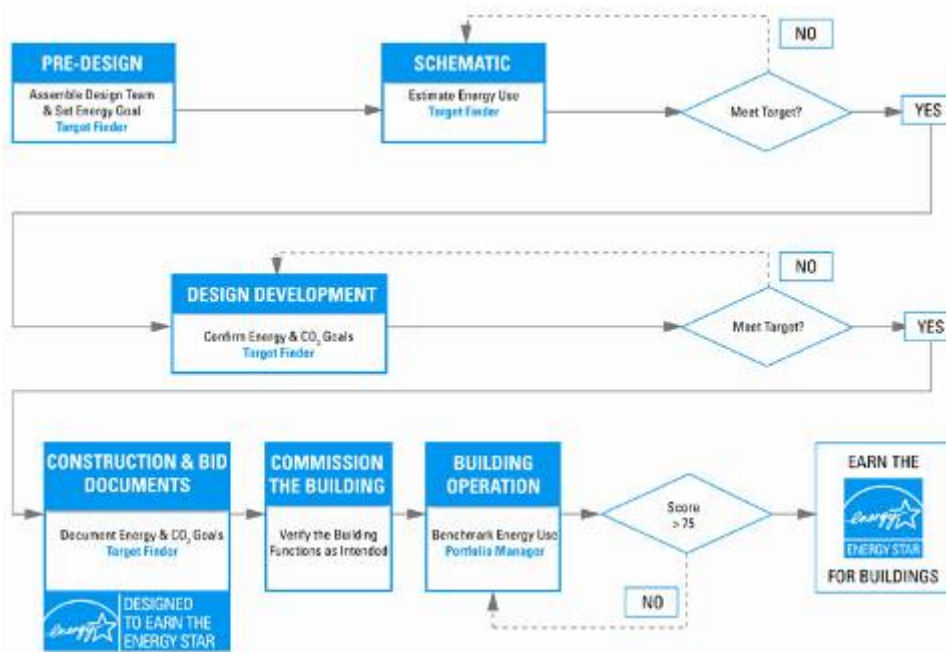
PRE-DESIGN

Assemble Design Team & Set Energy Goal

Target Finder

SCHEMATIC

Estimate Energy Use

Target Finder

NO

Meet Target?

YES

DESIGN DEVELOPMENT

Confirm Energy & $CO_2$ Goals

Target Finder

NO

Meet Target?

YES

CONSTRUCTION & BID DOCUMENTS

Document Energy & $CO_2$ Goals

Target Finder

energy

DESIGNED TO EARN THE ENERGY STAR

COMMISSION THE BUILDING

Verify the Building Functions as Intended

BUILDING OPERATION

Benchmark Energy Use

Portfolio Manager

Score >75

NO

EARN THE

energy

ENERGY STAR

FOR BUILDINGS